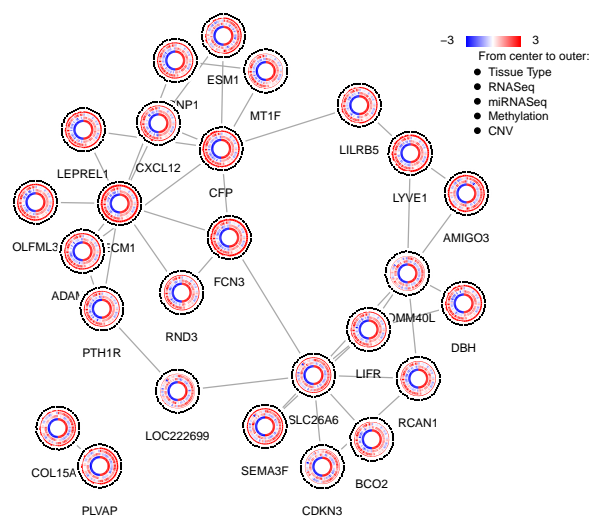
−3
3
From center to outer:
Tissue Type
RNASeq
miRNASeq
Methylation
CNV

ESM1
NP1
MT1F
LILRB5
LEPREL1
CXCL12
CFP
LYVE1
OLFML3
ECM1
AMIGO3
ADAM
FCN3
OMM40L
DBH
RND3
PTH1R
LIFR
RCAN1
LOC222699
SLC26A6
SEMA3F
COL15A
BCO2
PLVAP
CDKN3